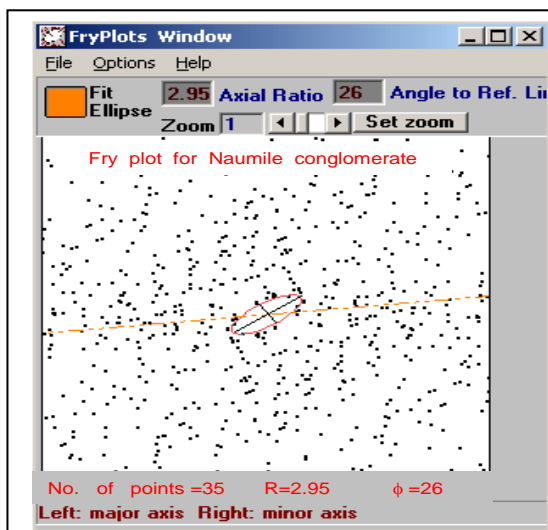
FryPlots Window

File Options Help

Fit Ellipse

2.95 Axial Ratio 26 Angle to Ref. Li

Zoom 1

Set zoom

Fry plot for Naumile conglomerate

No. of points =35 R=2.95 $\phi$ =26

Left: major axis Right: minor axis